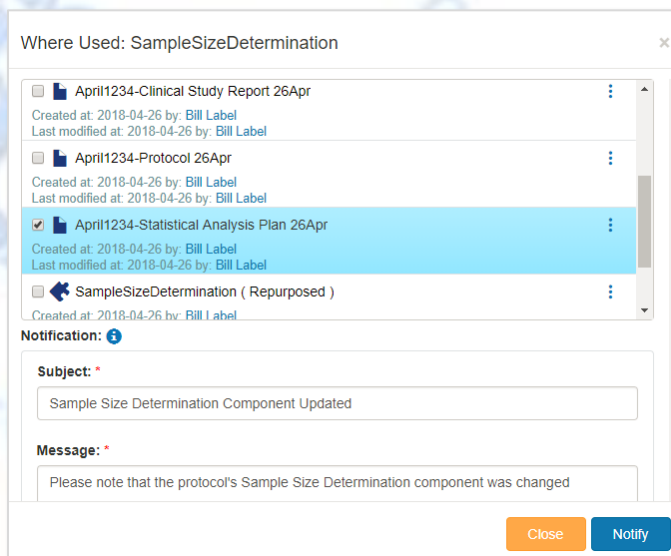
Where Used: SampleSizeDetermination

×

April1234-Clinical Study Report 26Apr

Created at: 2018-04-26 by: Bill Label
Last modified at: 2018-04-26 by: Bill Label

April1234-Protocol 26Apr

Created at: 2018-04-26 by: Bill Label
Last modified at: 2018-04-26 by: Bill Label

April1234-Statistical Analysis Plan 26Apr

Created at: 2018-04-26 by: Bill Label
Last modified at: 2018-04-26 by: Bill Label

SampleSizeDetermination ( Repurposed )

Created at: 2018-04-26 by: Bill Label

Notification:

Subject: *

Sample Size Determination Component Updated

Message: *

Please note that the protocol's Sample Size Determination component was changed

Close

Notify